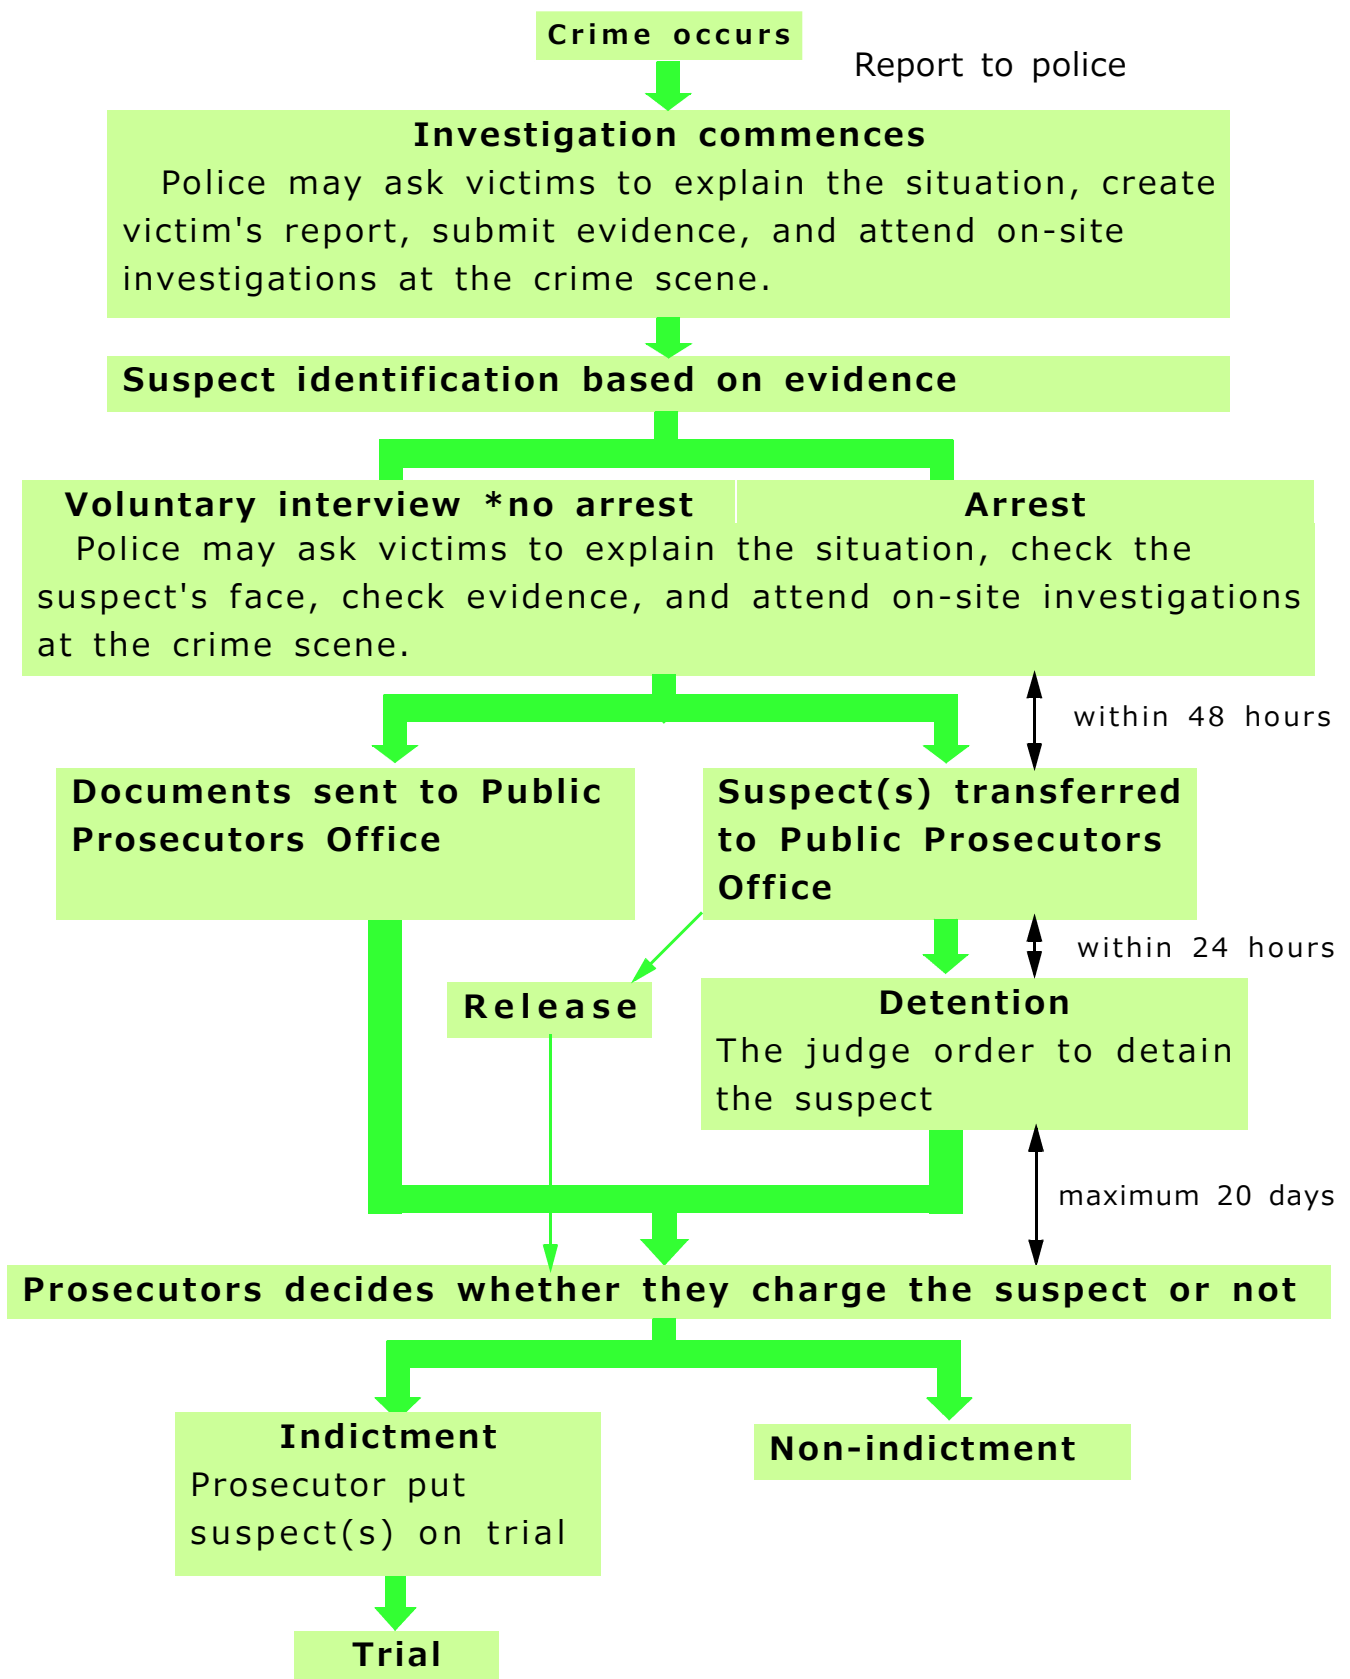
Crime occurs

Report to police

Investigation commences

Police may ask victims to explain the situation, create victim's report, submit evidence, and attend on-site investigations at the crime scene.

Suspect identification based on evidence

Voluntary interview *no arrest

Arrest

Police may ask victims to explain the situation, check the suspect's face, check evidence, and attend on-site investigations at the crime scene.

within 48 hours

Documents sent to Public Prosecutors Office

Suspect(s) transferred to Public Prosecutors Office

within 24 hours

Release

Detention

The judge order to detain the suspect

maximum 20 days

Prosecutors decides whether they charge the suspect or not

Indictment

Prosecutor put suspect(s) on trial

Non-indictment

Trial